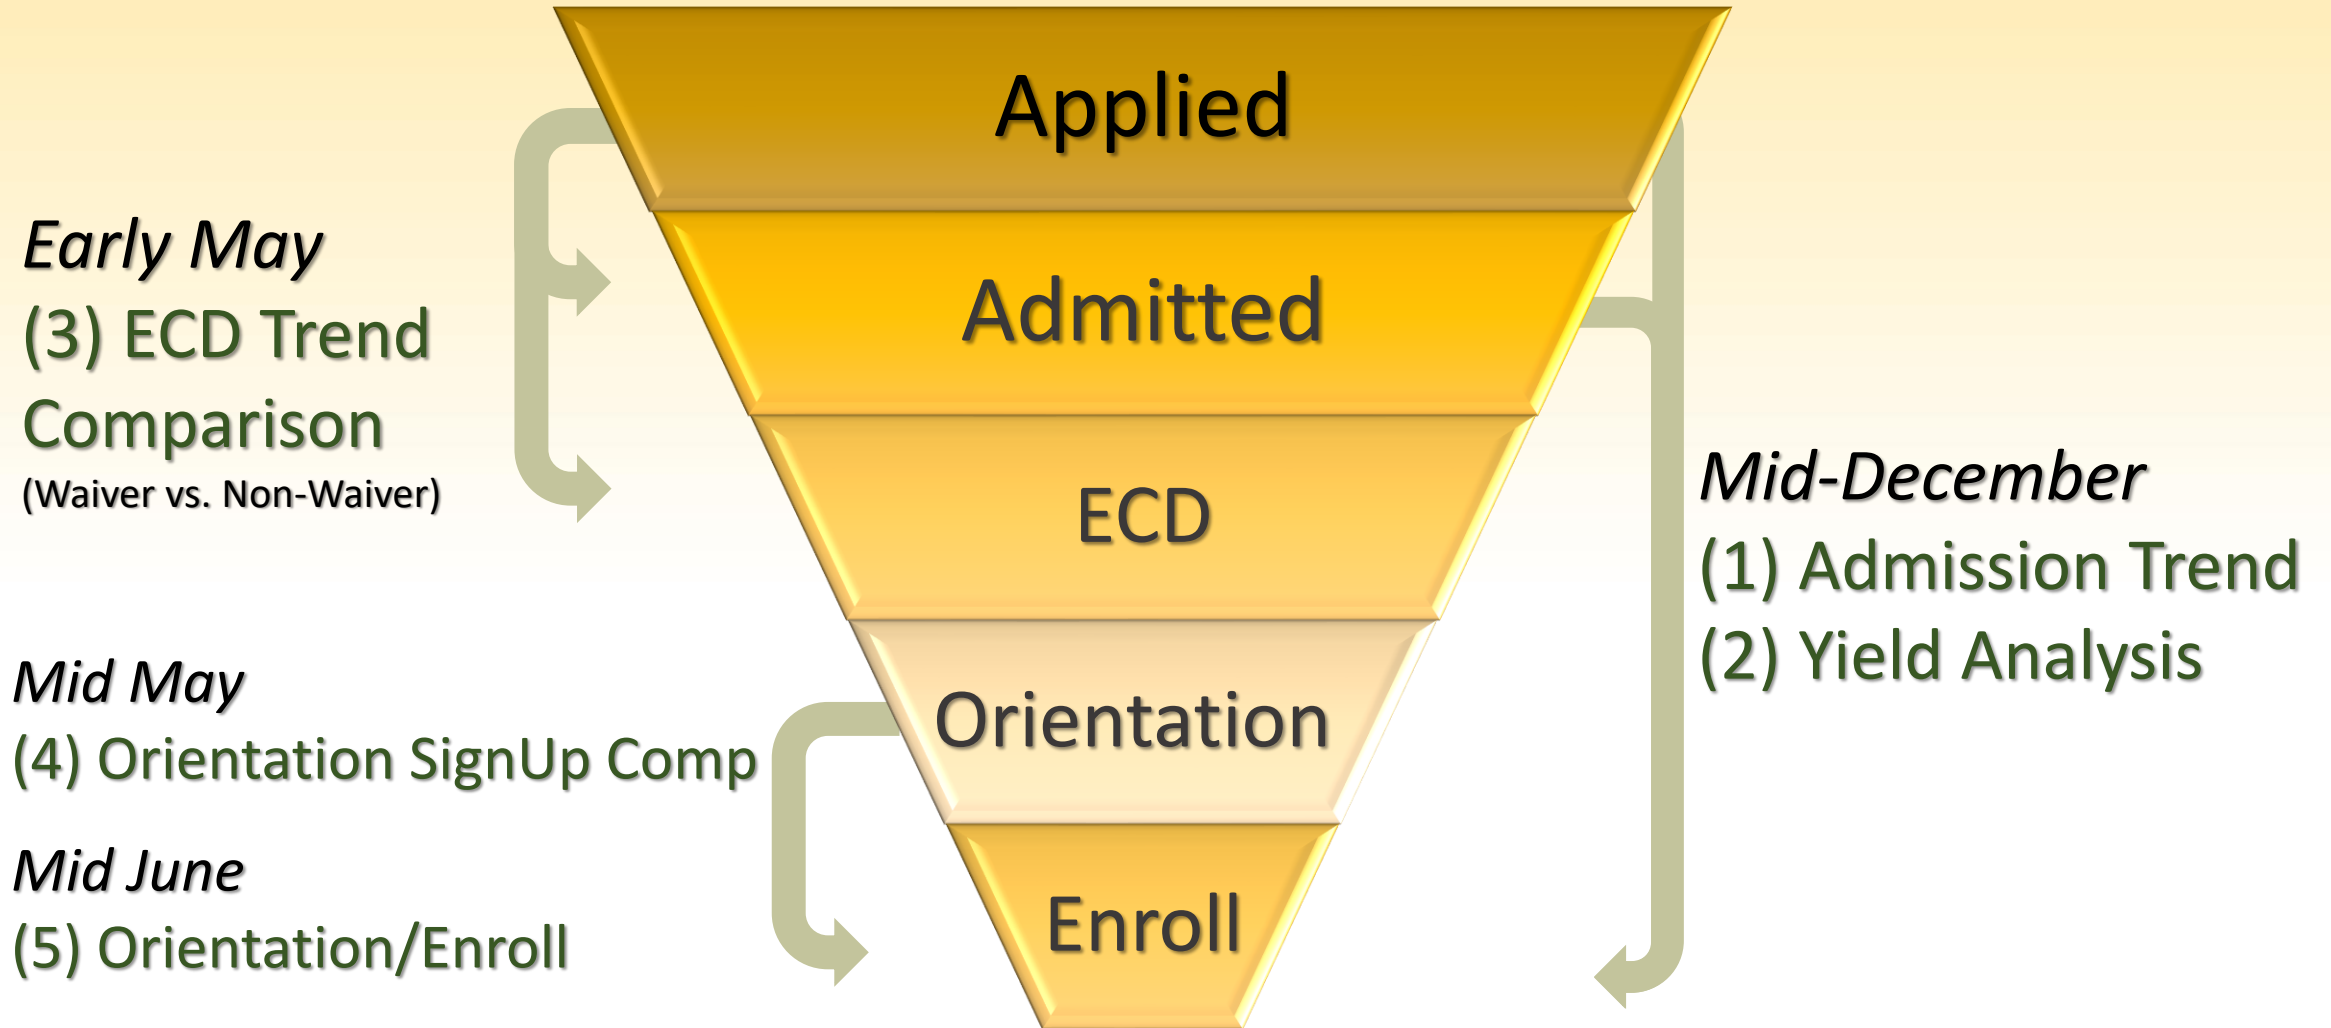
Applied

Admitted

ECD

Orientation

Enroll

Early May
(3) ECD Trend Comparison
(Waiver vs. Non-Waiver)

Mid May
(4) Orientation SignUp Comp

Mid June
(5) Orientation/Enroll

Mid-December
(1) Admission Trend
(2) Yield Analysis